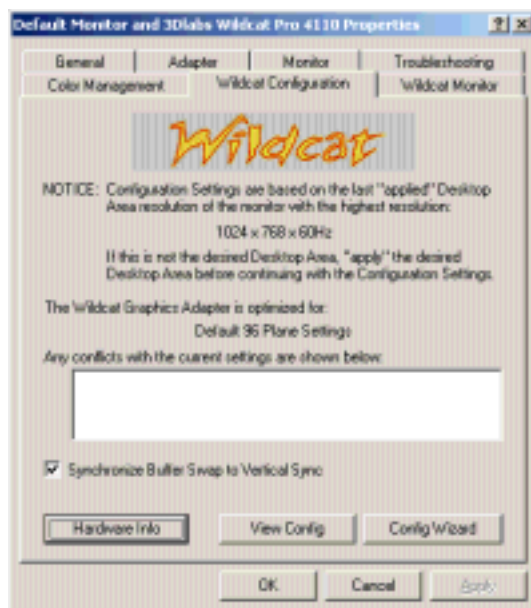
Default Monitor and 3Dlabs Wildcat Pro 4110 Properties

?| ×

General | Adapter | Monitor | Troubleshooting

Color Management | Wildcat Configuration | Wildcat Monitor

Wildcat

NOTICE: Configuration Settings are based on the last "applied" Desktop Area resolution of the monitor with the highest resolution:

1024 x 768 x 60Hz

If this is not the desired Desktop Area, "apply" the desired Desktop Area before continuing with the Configuration Settings.

The Wildcat Graphics Adapter is optimized for:

Default 96 Plane Settings

Any conflicts with the current settings are shown below:

Synchronize Buffer Swap to Vertical Sync

Hardware Info

View Config

Config Wizard

OK

Cancel

Apply